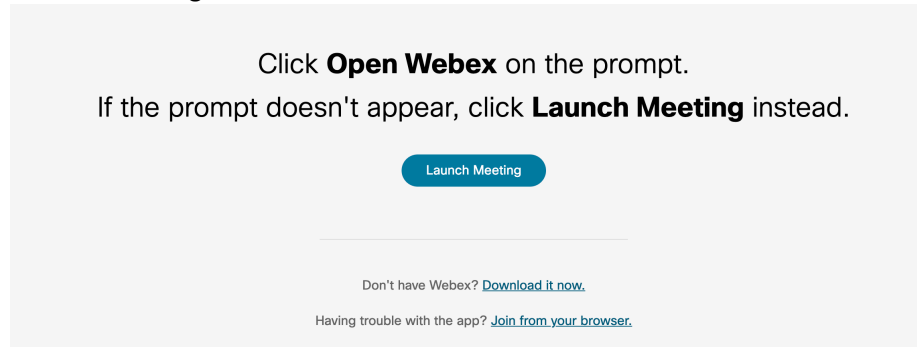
Click **Open Webex** on the prompt.

If the prompt doesn't appear, click **Launch Meeting** instead.

Launch Meeting

Don't have Webex? Download it now.

Having trouble with the app? Join from your browser.